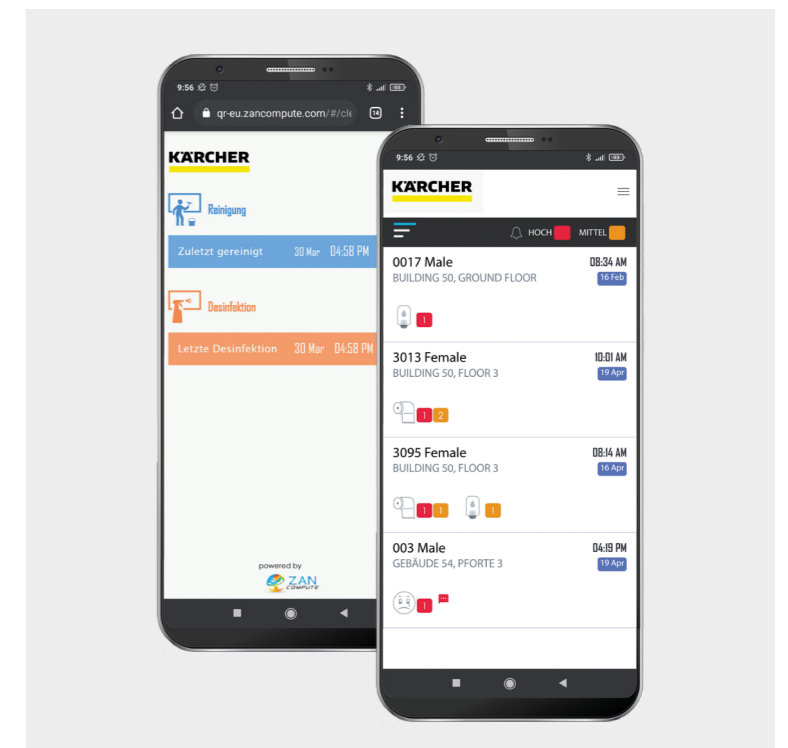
9:56

qr-eu.zancompute.com/#/cle

14

KÄRCHER

Reinigung

Zuletzt gereinigt 30 Mar 04:58 PM

Desinfektion

Letzte Desinfektion 30 Mar 04:58 PM

powered by

ZAN COMPUTE

9:56

KÄRCHER

HOCH MITTEL

0017 Male
BUILDING 50, GROUND FLOOR
08:34 AM
16 Feb
1

3013 Female
BUILDING 50, FLOOR 3
10:01 AM
19 Apr
1 2

3095 Female
BUILDING 50, FLOOR 3
08:14 AM
16 Apr
1 1 1

003 Male
GEBÄUDE 54, PFORTE 3
04:19 PM
19 Apr
1